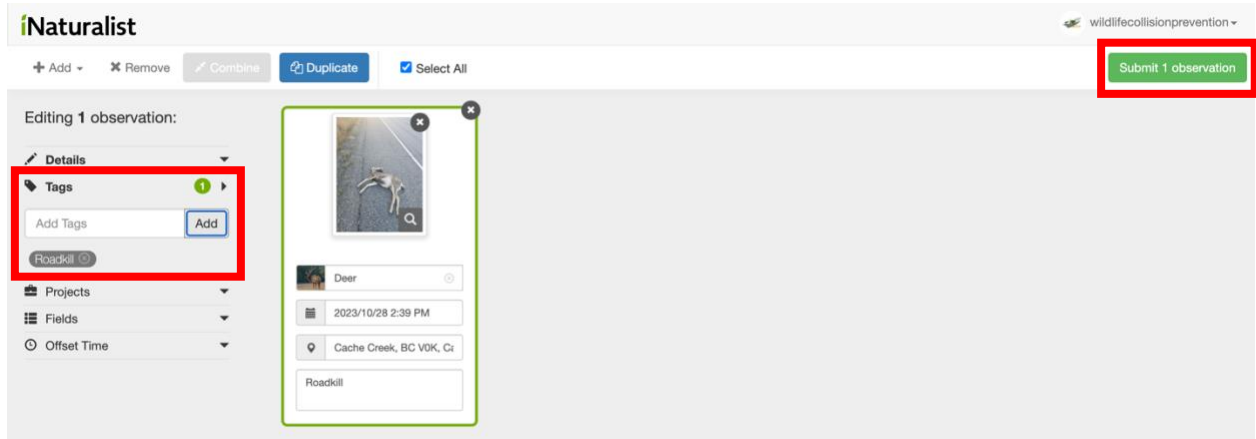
iNaturalist

wildlifecollisionprevention

+ Add ▾ ✖ Remove Combine Duplicate Select All

Submit 1 observation

Editing 1 observation:

Details

Tags 1

Add Tags Add

Roadkill

Projects

Fields

Offset Time

Deer

2023/10/28 2:39 PM

Cache Creek, BC V0K, Ca

Roadkill